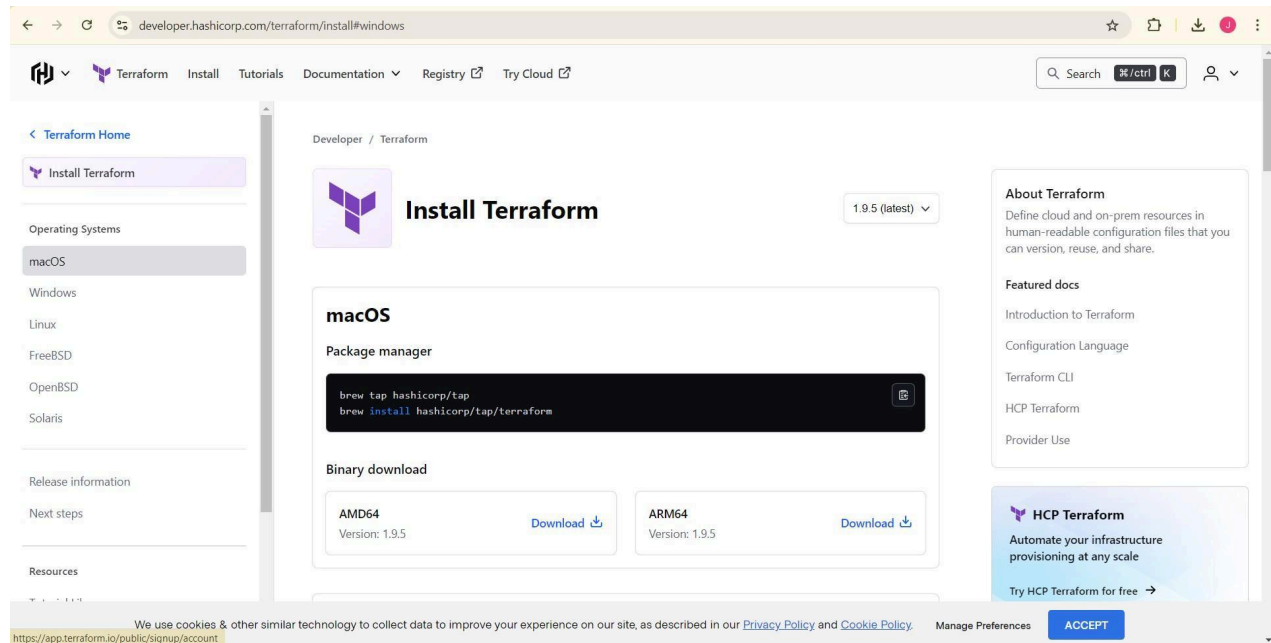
developer.hashicorp.com/terraform/install#windows

Terraform Install Tutorials Documentation Registry Try Cloud

Search ⌘/ctrl K

< Terraform Home

Install Terraform

Operating Systems

macOS

Windows

Linux

FreeBSD

OpenBSD

Solaris

Release information

Next steps

Resources

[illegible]

Developer / Terraform

Install Terraform

1.9.5 (latest)

macOS

Package manager

brew tap hashicorp/tap
brew install hashicorp/tap/terraform

Binary download

AMD64
Version: 1.9.5
Download

ARM64
Version: 1.9.5
Download

About Terraform

Define cloud and on-prem resources in human-readable configuration files that you can version, reuse, and share.

Featured docs

Introduction to Terraform

Configuration Language

Terraform CLI

HCP Terraform

Provider Use

HCP Terraform

Automate your infrastructure provisioning at any scale

Try HCP Terraform for free →

We use cookies & other similar technology to collect data to improve your experience on our site, as described in our Privacy Policy and Cookie Policy.

Manage Preferences

ACCEPT

https://app.terraform.io/public/signup/account